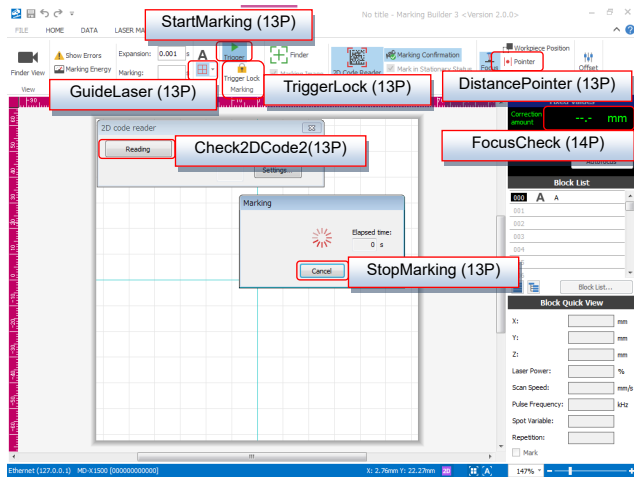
No title - Marking Builder 3 <Version 2.0.0>

FILE HOME DATA LASER MA

StartMarking (13P)

Finder View

Show Errors

Marking Energy

Expansion: 0.001

Marking:

Trigger

Trigger Lock

Marking

Finder

2D Code Reader

Marking Confirmation

Mark in Stationary Status

Workpiece Position

Pointer

Offset

View

GuideLaser (13P)

TriggerLock (13P)

DistancePointer (13P)

Correction amount

--.-- mm

FocusCheck (14P)

2D code reader

Reading

Check2DCode2(13P)

Settings

Marking

Elapsed time:

0 s

Cancel

StopMarking (13P)

Block List

000 A A

001

002

003

004

Block List...

Block Quick View

X: mm

Y: mm

Z: mm

Laser Power: %

Scan Speed: mm/s

Pulse Frequency: kHz

Spot Variable:

Repetition:

Mark

Ethernet (127.0.0.1) MD-X1500 [000000000000]

X: 2.76mm Y: 22.77mm

147%